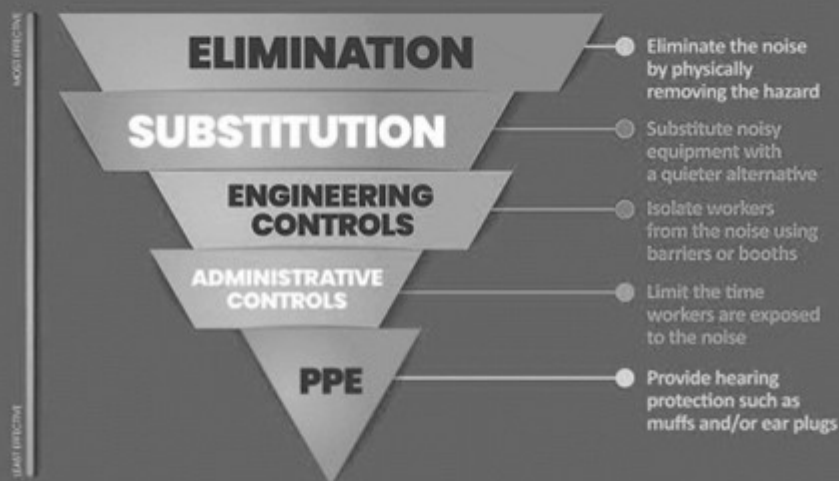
MOST EFFECTIVE

ELIMINATION

Eliminate the noise by physically removing the hazard

SUBSTITUTION

Substitute noisy equipment with a quieter alternative

ENGINEERING CONTROLS

Isolate workers from the noise using barriers or booths

ADMINISTRATIVE CONTROLS

Limit the time workers are exposed to the noise

PPE

Provide hearing protection such as muffs and/or ear plugs

LEAST EFFECTIVE